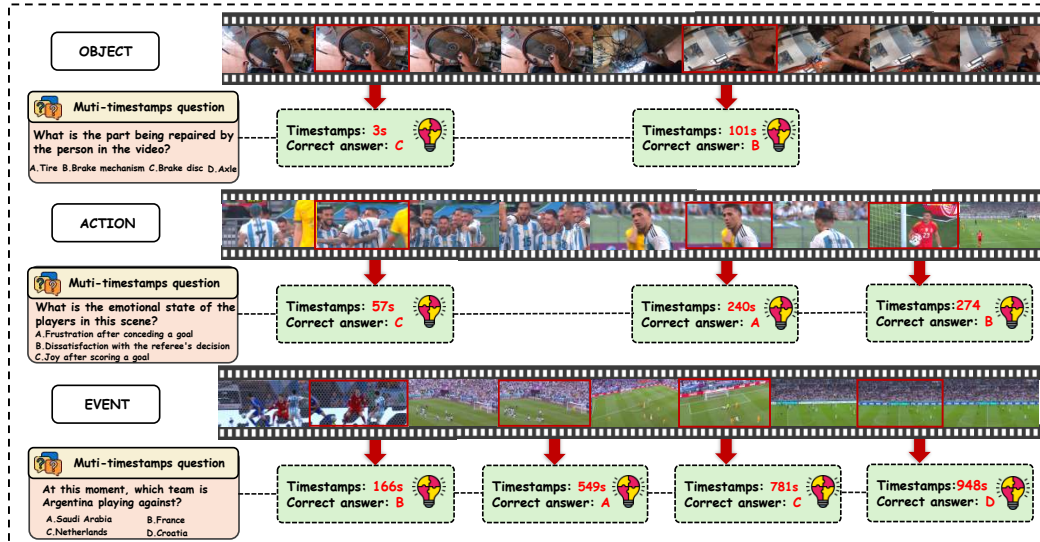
OBJECT

Muti-timestamps question

What is the part being repaired by the person in the video?

A.Tire B.Brake mechanism C.Brake disc D.Axle

Timestamps: 3s
Correct answer: C

Timestamps: 101s
Correct answer: B

ACTION

Muti-timestamps question

What is the emotional state of the players in this scene?

A.Frustration after conceding a goal
B.Dissatisfaction with the referee's decision
C.Joy after scoring a goal

Timestamps: 57s
Correct answer: C

Timestamps: 240s
Correct answer: A

Timestamps:274
Correct answer: B

EVENT

Muti-timestamps question

At this moment, which team is Argentina playing against?

A.Saudi Arabia B.France
C.Netherlands D.Croatia

Timestamps: 166s
Correct answer: B

Timestamps: 549s
Correct answer: A

Timestamps: 781s
Correct answer: C

Timestamps:948s
Correct answer: D